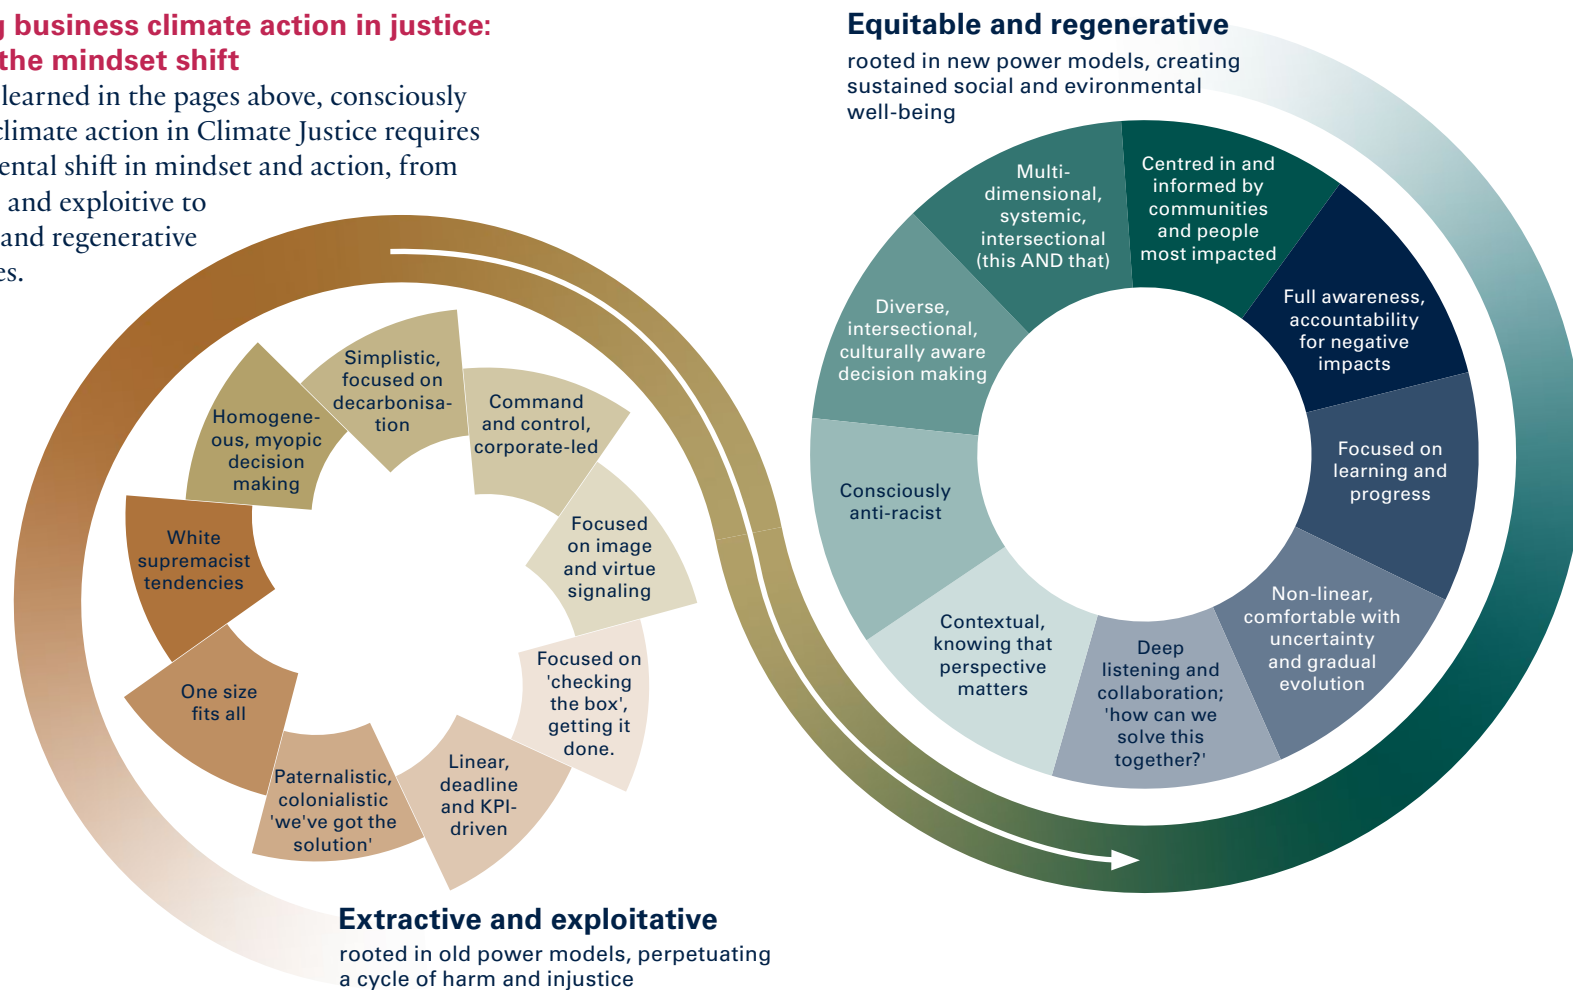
g business climate action in justice: the mindset shift

learned in the pages above, consciously climate action in Climate Justice requires ental shift in mindset and action, from and exploitive to and regenerative es.

Equitable and regenerative

rooted in new power models, creating sustained social and evironmental well-being

Multi-dimensional, systemic, intersectional (this AND that)

Centred in and informed by communities and people most impacted

Full awareness, accountability for negative impacts

Focused on learning and progress

Non-linear, comfortable with uncertainty and gradual evolution

Deep listening and collaboration; 'how can we solve this together?'

Contextual, knowing that perspective matters

Consciously anti-racist

Diverse, intersectional, culturally aware decision making

Homogeneous, myopic decision making

Simplistic, focused on decarbonisation

Command and control, corporate-led

Focused on image and virtue signaling

Focused on 'checking the box', getting it done.

Linear, deadline and KPI-driven

Paternalistic, colonialistic 'we've got the solution'

One size fits all

White supremacist tendencies

Extractive and exploitative

rooted in old power models, perpetuating a cycle of harm and injustice